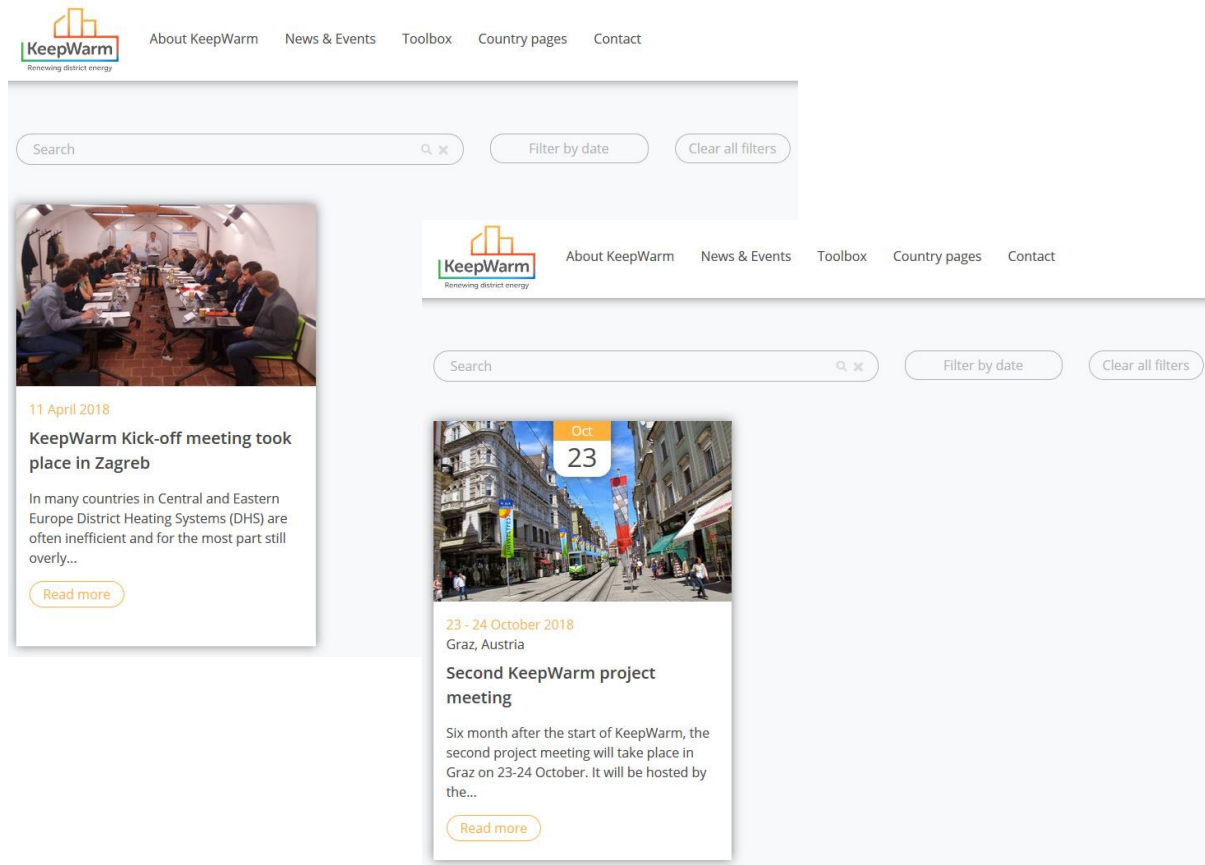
KeepWarm
Renewing district energy

About KeepWarm News & Events Toolbox Country pages Contact

Search

Filter by date

Clear all filters

11 April 2018

KeepWarm Kick-off meeting took place in Zagreb

In many countries in Central and Eastern Europe District Heating Systems (DHS) are often inefficient and for the most part still overly...

Read more

KeepWarm
Renewing district energy

About KeepWarm News & Events Toolbox Country pages Contact

Search

Filter by date

Clear all filters

Oct
23

23 - 24 October 2018
Graz, Austria

Second KeepWarm project meeting

Six month after the start of KeepWarm, the second project meeting will take place in Graz on 23-24 October. It will be hosted by the...

Read more